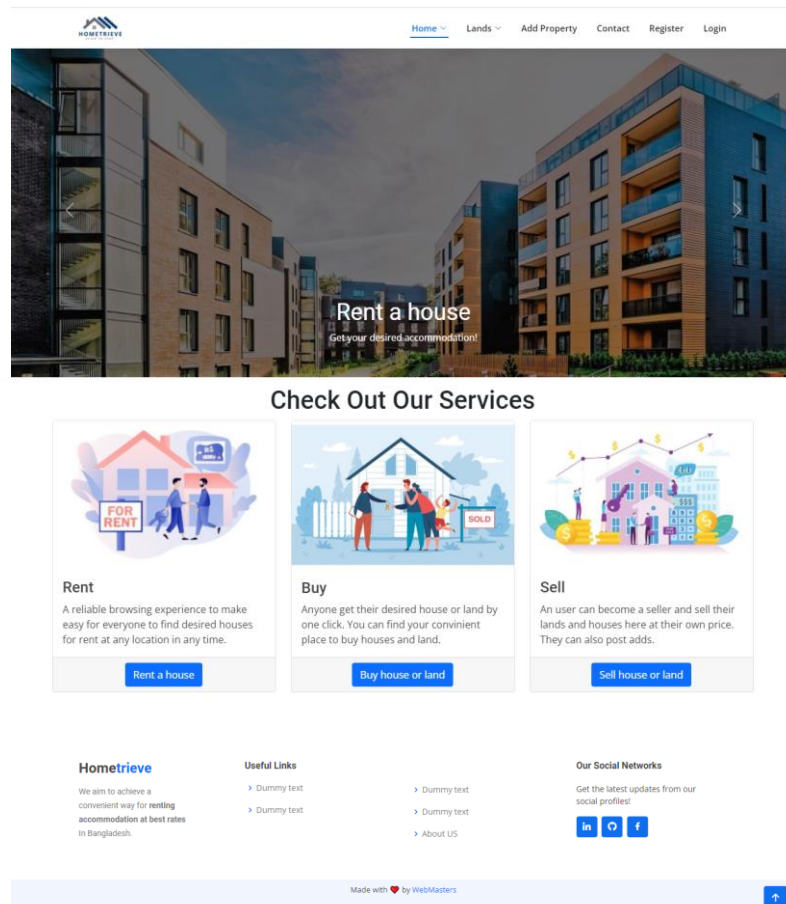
HOMETRIEVE

Home Lands Add Property Contact Register Login

Rent a house

Get your desired accommodation!

Check Out Our Services

FOR RENT

Rent

A reliable browsing experience to make easy for everyone to find desired houses for rent at any location in any time.

Rent a house

SOLD

Buy

Anyone get their desired house or land by one click. You can find your convinient place to buy houses and land.

Buy house or land

Sell

An user can become a seller and sell their lands and houses here at their own price. They can also post adds.

Sell house or land

Hometrieve

We aim to achieve a convenient way for renting accommodation at best rates in Bangladesh.

Useful Links

Dummy text

Dummy text

Dummy text

Dummy text

About US

Our Social Networks

Get the latest updates from our social profiles!

in f

Made with ❤ by WebMasters